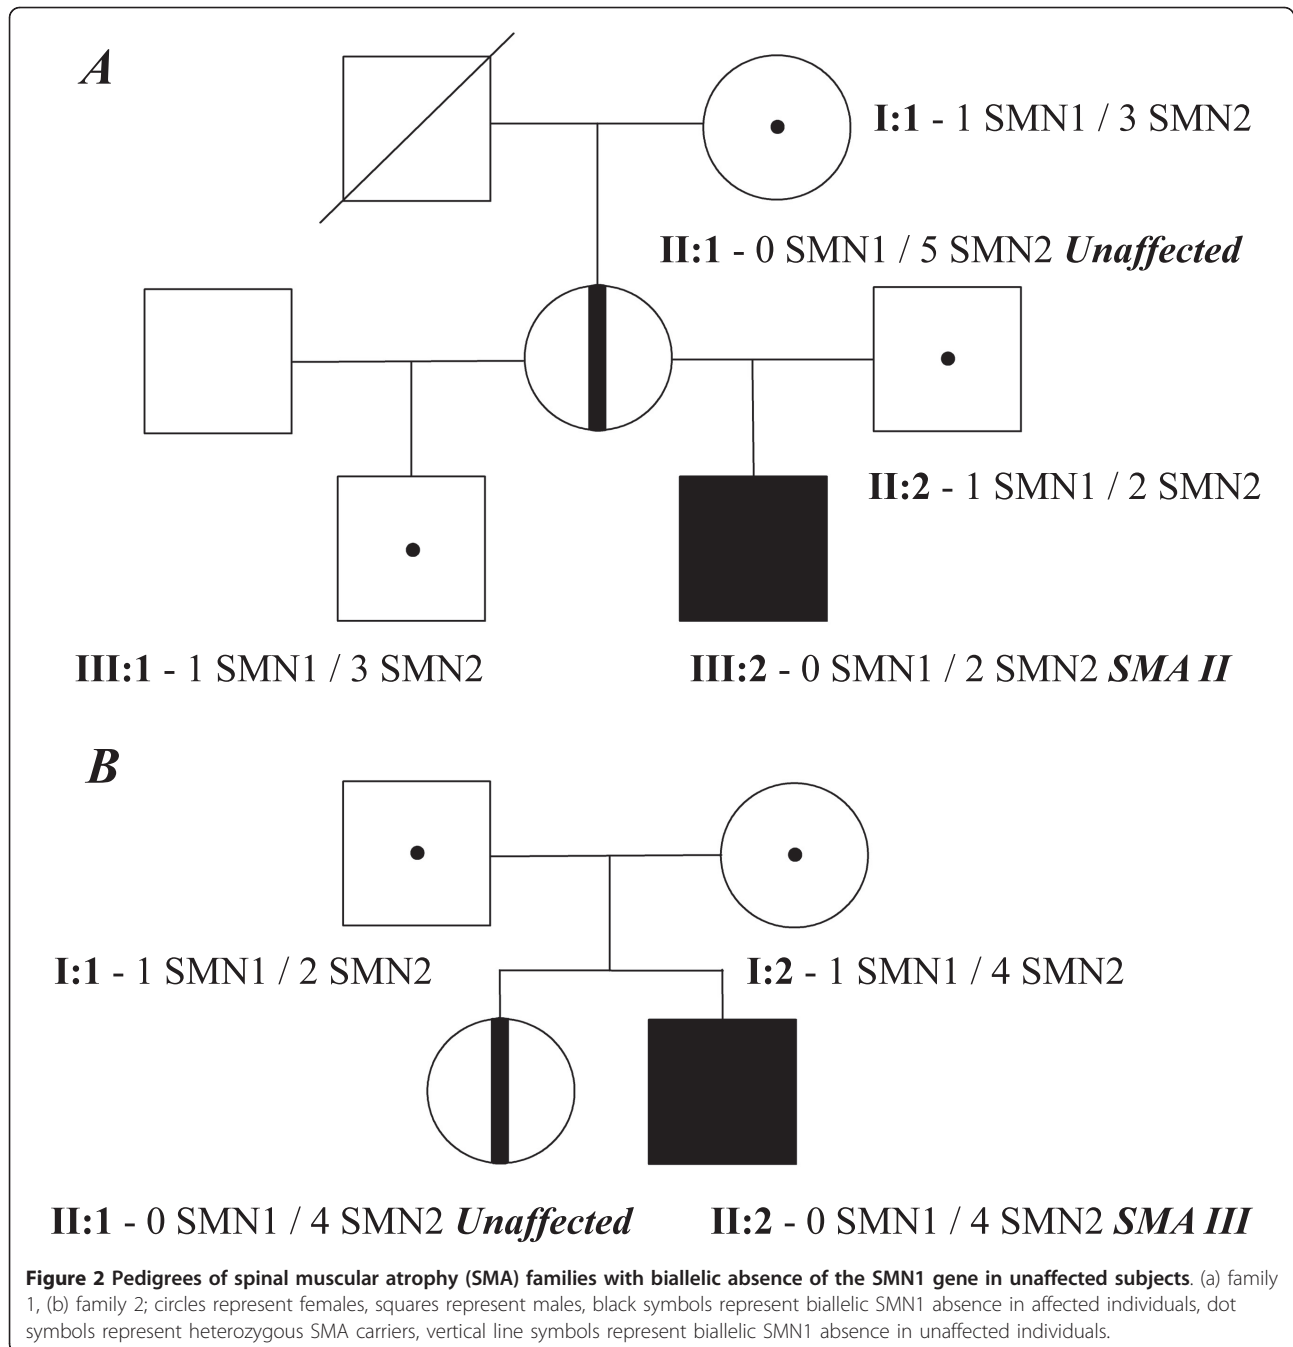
A

I:1 - 1 SMN1 / 3 SMN2

II:1 - 0 SMN1 / 5 SMN2 *Unaffected*

II:2 - 1 SMN1 / 2 SMN2

III:1 - 1 SMN1 / 3 SMN2

III:2 - 0 SMN1 / 2 SMN2 *SMA II*

B

I:1 - 1 SMN1 / 2 SMN2

I:2 - 1 SMN1 / 4 SMN2

II:1 - 0 SMN1 / 4 SMN2 *Unaffected*

II:2 - 0 SMN1 / 4 SMN2 *SMA III*

**Figure 2 Pedigrees of spinal muscular atrophy (SMA) families with biallelic absence of the SMN1 gene in unaffected subjects**. (a) family 1, (b) family 2; circles represent females, squares represent males, black symbols represent biallelic SMN1 absence in affected individuals, dot symbols represent heterozygous SMA carriers, vertical line symbols represent biallelic SMN1 absence in unaffected individuals.